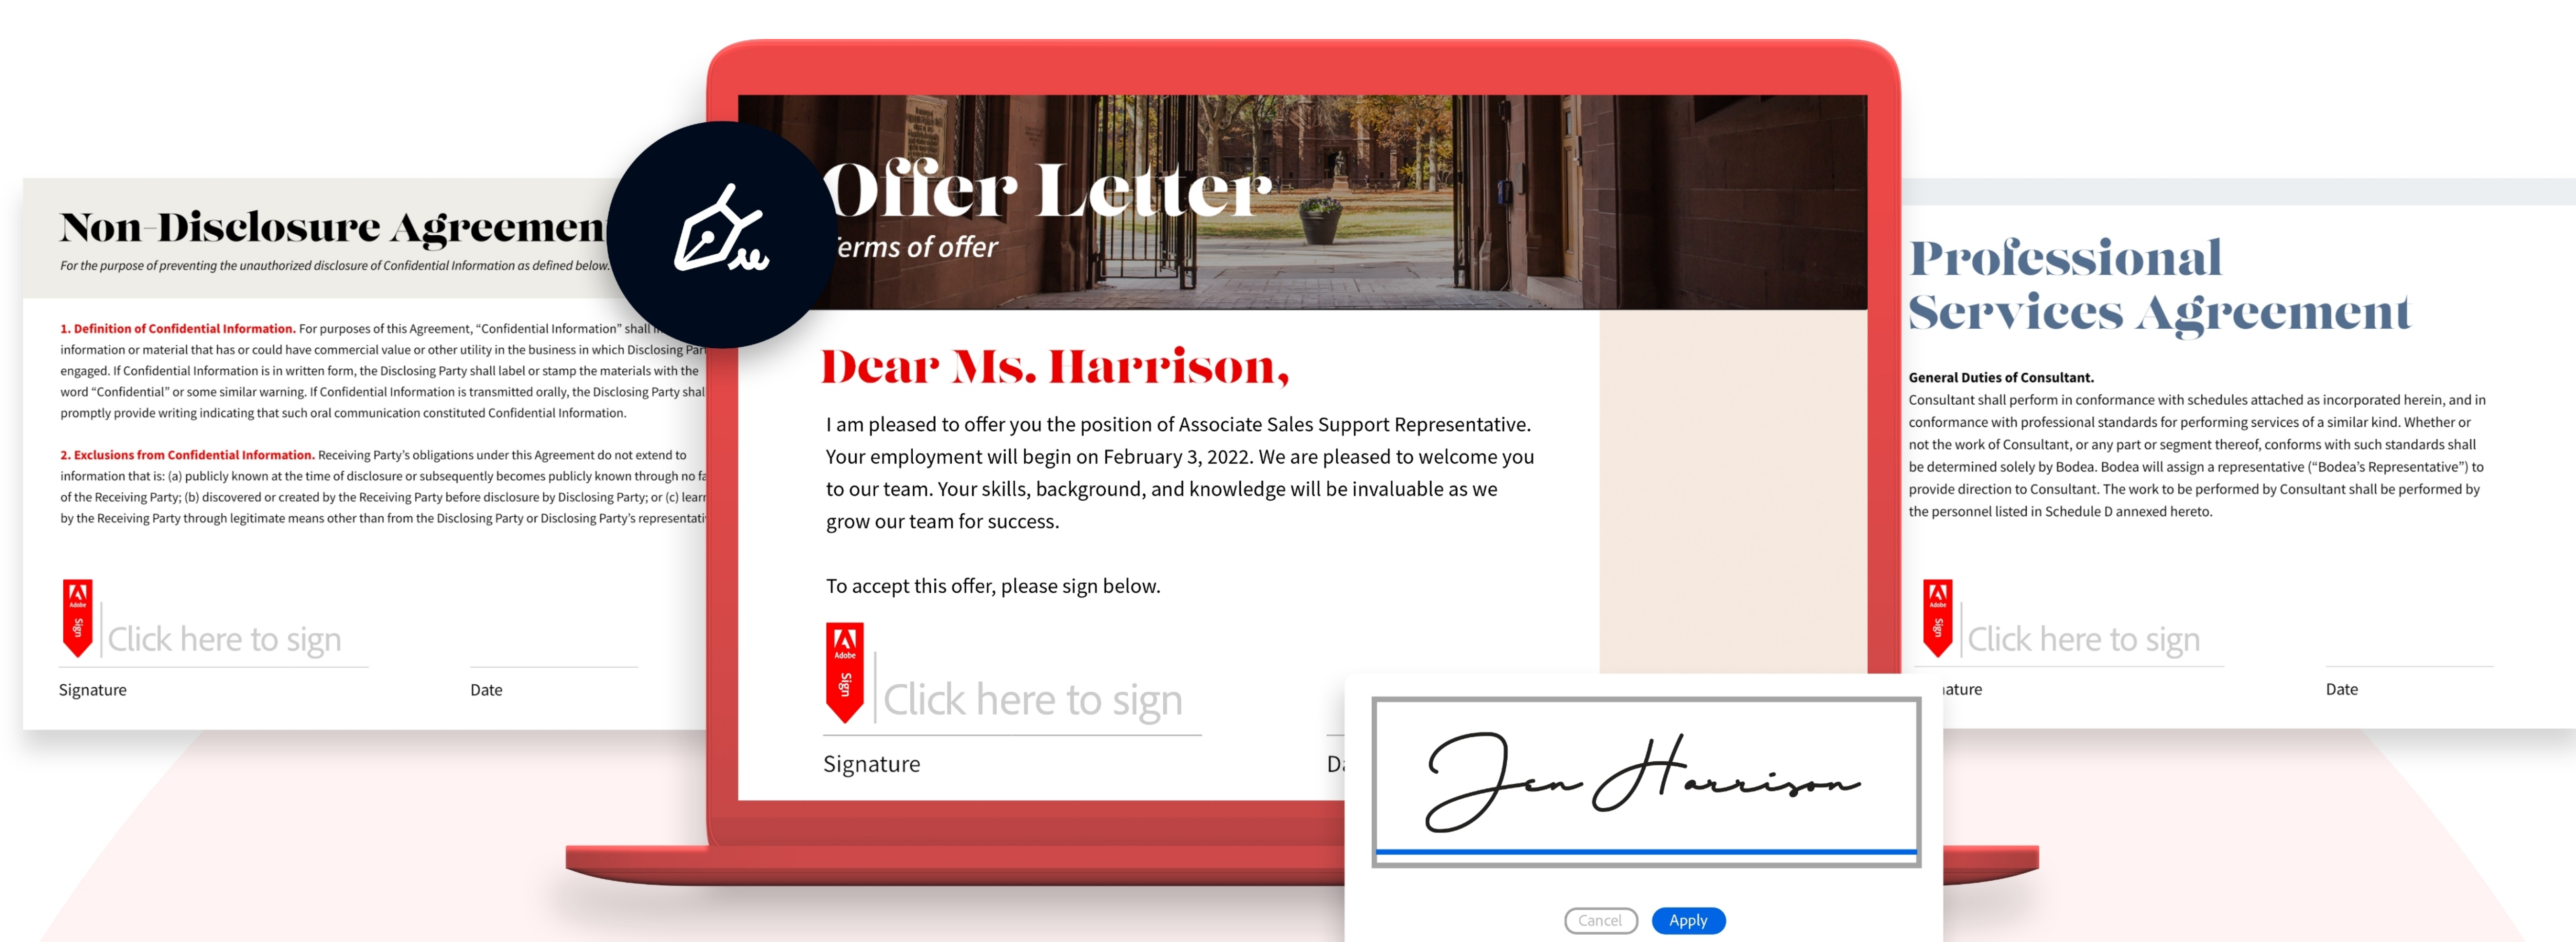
Non-Disclosure Agreemen

For the purpose of preventing the unauthorized disclosure of Confidential Information as defined below.

1. Definition of Confidential Information. For purposes of this Agreement, “Confidential Information” shall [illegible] information or material that has or could have commercial value or other utility in the business in which Disclosing Par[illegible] engaged. If Confidential Information is in written form, the Disclosing Party shall label or stamp the materials with the word “Confidential” or some similar warning. If Confidential Information is transmitted orally, the Disclosing Party shal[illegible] promptly provide writing indicating that such oral communication constituted Confidential Information.

2. Exclusions from Confidential Information. Receiving Party’s obligations under this Agreement do not extend to information that is: (a) publicly known at the time of disclosure or subsequently becomes publicly known through no fa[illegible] of the Receiving Party; (b) discovered or created by the Receiving Party before disclosure by Disclosing Party; or (c) learn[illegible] by the Receiving Party through legitimate means other than from the Disclosing Party or Disclosing Party’s representati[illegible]

Adobe Sign

Click here to sign

Signature

Date

Offer Letter

erms of offer

Dear Ms. Harrison,

I am pleased to offer you the position of Associate Sales Support Representative. Your employment will begin on February 3, 2022. We are pleased to welcome you to our team. Your skills, background, and knowledge will be invaluable as we grow our team for success.

To accept this offer, please sign below.

Adobe Sign

Click here to sign

Signature

Da

Jen Harrison

Cancel

Apply

Professional Services Agreement

General Duties of Consultant.
Consultant shall perform in conformance with schedules attached as incorporated herein, and in conformance with professional standards for performing services of a similar kind. Whether or not the work of Consultant, or any part or segment thereof, conforms with such standards shall be determined solely by Bodea. Bodea will assign a representative (“Bodea’s Representative”) to provide direction to Consultant. The work to be performed by Consultant shall be performed by the personnel listed in Schedule D annexed hereto.

Adobe Sign

Click here to sign

ature

Date